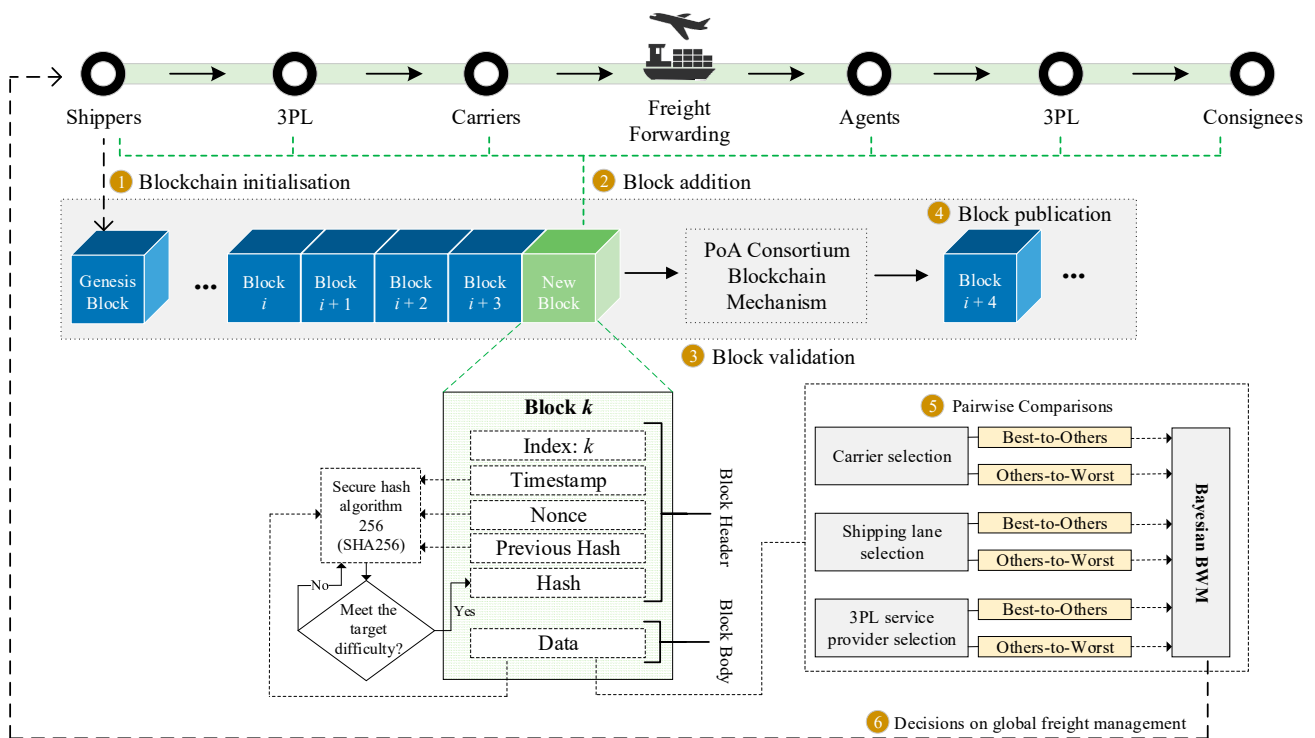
Shippers
3PL
Carriers
Freight Forwarding
Agents
3PL
Consignees

1 Blockchain initialisation
2 Block addition
4 Block publication

Genesis Block
•••
Block $i$
Block $i+1$
Block $i+2$
Block $i+3$
New Block
PoA Consortium Blockchain Mechanism
Block $i+4$
•••

3 Block validation

Block $k$
Index: $k$
Timestamp
Nonce
Previous Hash
Hash
Data
Block Header
Block Body

Secure hash algorithm 256 (SHA256)
No
Meet the target difficulty?
Yes

5 Pairwise Comparisons
Carrier selection
Best-to-Others
Others-to-Worst
Shipping lane selection
Best-to-Others
Others-to-Worst
3PL service provider selection
Best-to-Others
Others-to-Worst
Bayesian BWM

6 Decisions on global freight management